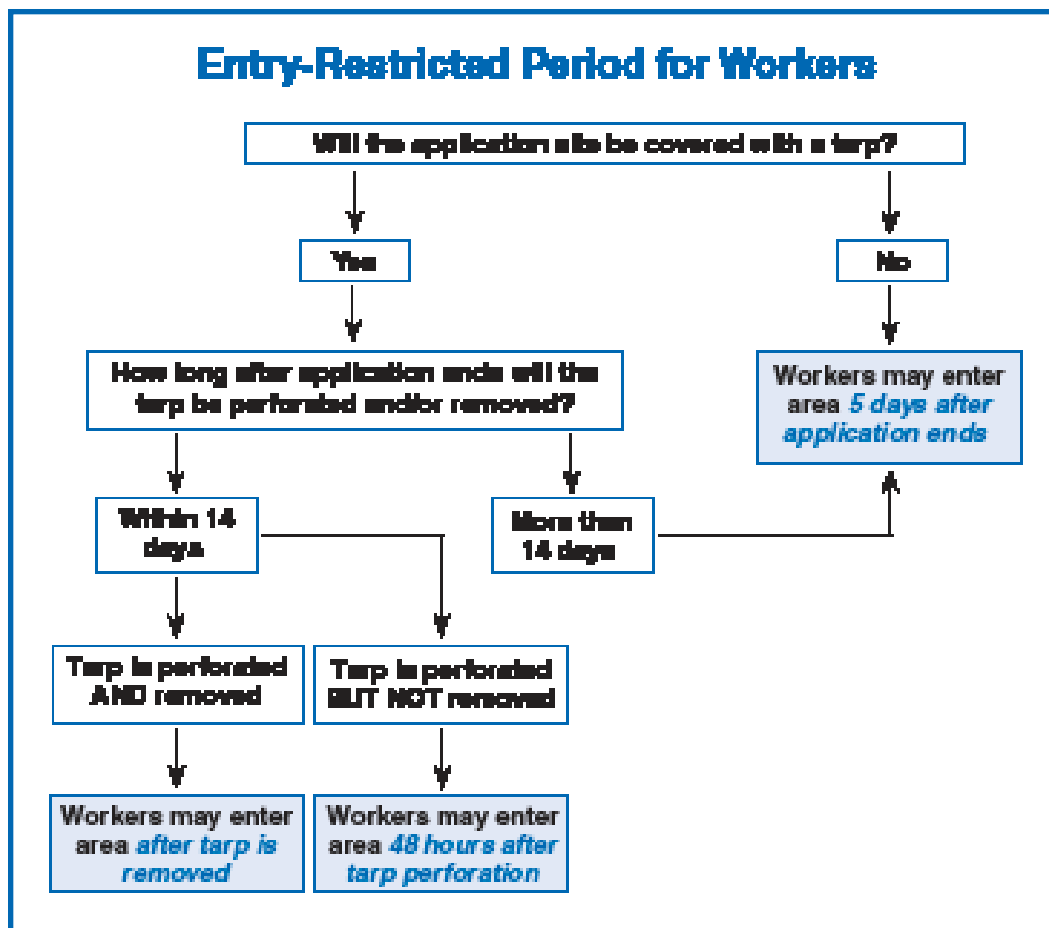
Entry-Restricted Period for Workers

Will the application site be covered with a tarp?

Yes

No

How long after application ends will the tarp be perforated and/or removed?

Workers may enter area 5 days after application ends

Within 14 days

More than 14 days

Tarp is perforated AND removed

Tarp is perforated BUT NOT removed

Workers may enter area after tarp is removed

Workers may enter area 48 hours after tarp perforation